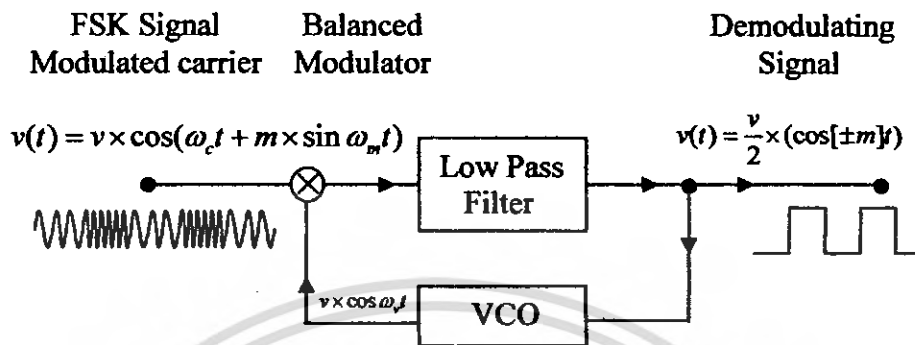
FSK Signal
Modulated carrier

Balanced
Modulator

Demodulating
Signal

$v(t) = v \times \cos(\omega_c t + m \times \sin \omega_m t)$

Low Pass
Filter

$v(t) = \frac{v}{2} \times (\cos[\pm m]t)$

$v \times \cos \omega_c t$

VCO